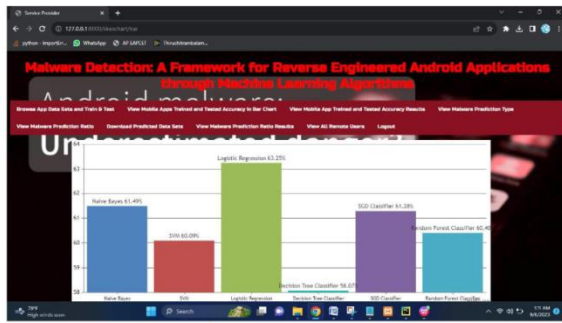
Service Provider
127.0.0.1:8000/charts/bar
python - Importin... WhatsApp AP EAPCET Thiruchitrambalam...

Malware Detection: A Framework for Reverse Engineered Android Applications through Machine Learning Algorithms

Browse App Data Sets and Train & Test View Mobile Apps Trained and Tested Accuracy in Bar Chart View Mobile App Trained and Tested Accuracy Results View Malware Prediction Type

View Malware Prediction Ratio Download Predicted Data Sets View Malware Prediction Ratio Results View All Remote Users Logout

Android malware
Un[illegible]

64
63
62
61
60
59
58

Naive Bayes 61.49%
SVM 60.09%
Logistic Regression 63.25%
Decision Tree Classifier 58.07
SGD Classifier 61.28%
Random Forest Classifier 60.4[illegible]

Naive Bayes
SVM
Logistic Regression
Decision Tree Classifier
SGD Classifier
Random Forest Classifier

79°F
High winds soon
Search
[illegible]
6/4/2023